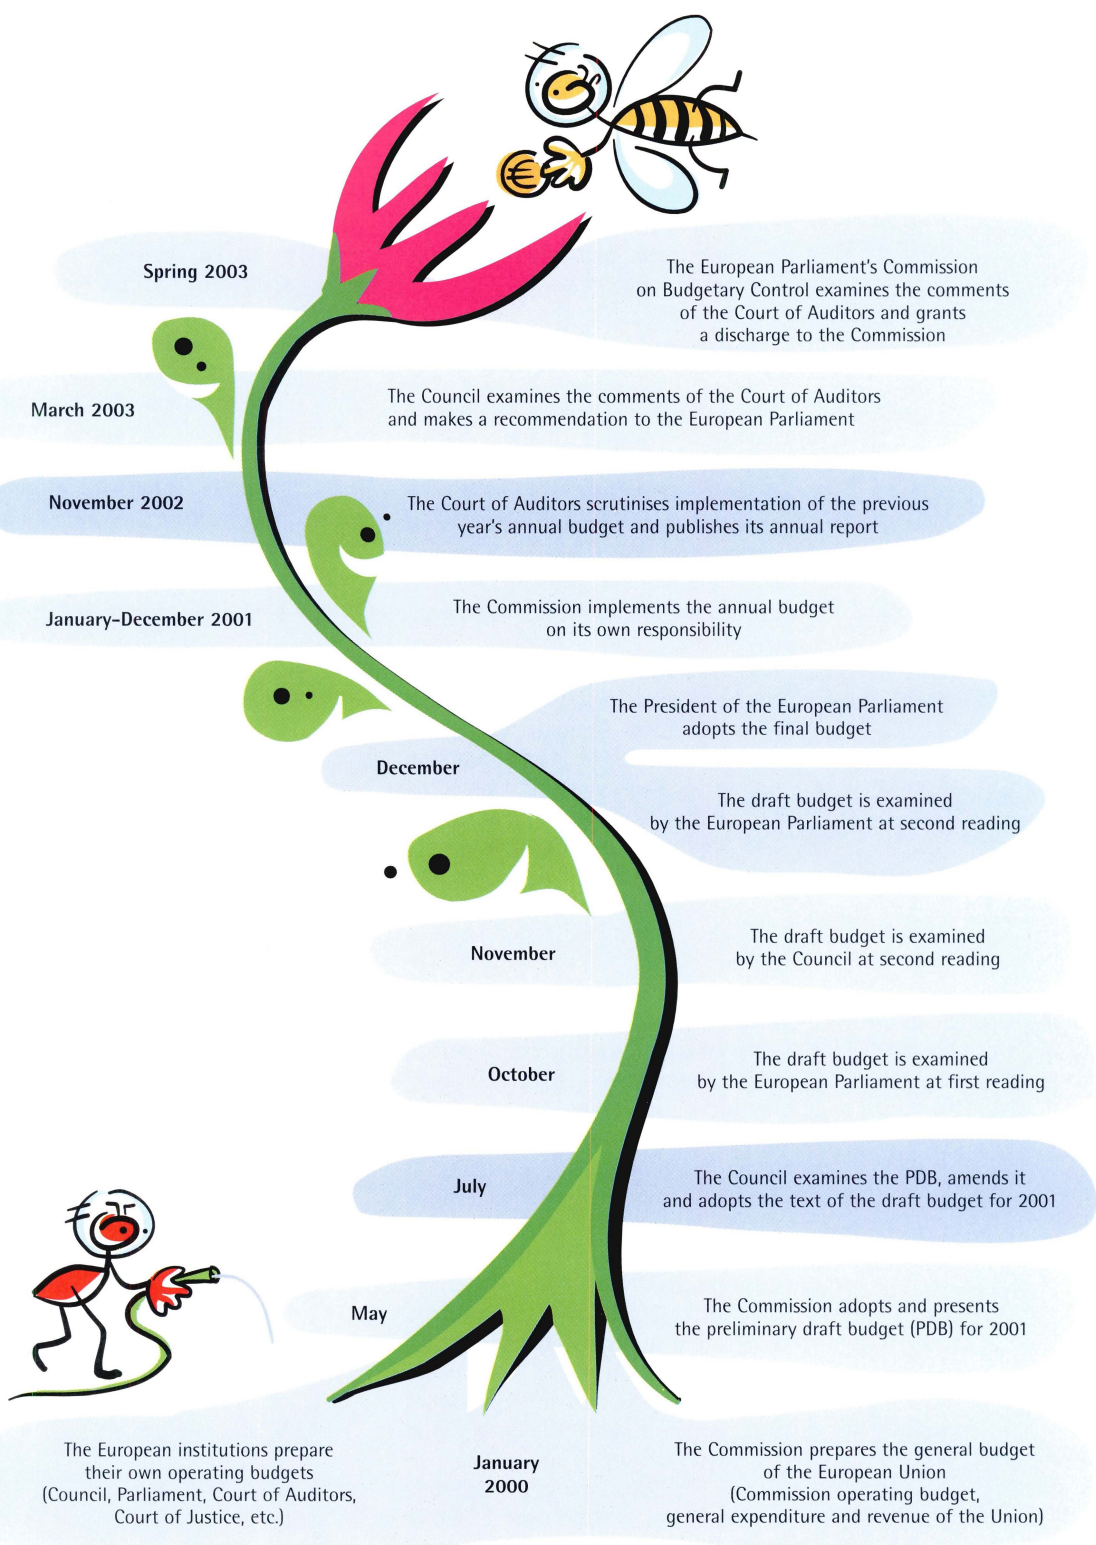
Spring 2003

The European Parliament's Commission on Budgetary Control examines the comments of the Court of Auditors and grants a discharge to the Commission

March 2003

The Council examines the comments of the Court of Auditors and makes a recommendation to the European Parliament

November 2002

The Court of Auditors scrutinises implementation of the previous year's annual budget and publishes its annual report

January–December 2001

The Commission implements the annual budget on its own responsibility

The President of the European Parliament adopts the final budget

December

The draft budget is examined by the European Parliament at second reading

November

The draft budget is examined by the Council at second reading

October

The draft budget is examined by the European Parliament at first reading

July

The Council examines the PDB, amends it and adopts the text of the draft budget for 2001

May

The Commission adopts and presents the preliminary draft budget (PDB) for 2001

The European institutions prepare their own operating budgets (Council, Parliament, Court of Auditors, Court of Justice, etc.)

January 2000

The Commission prepares the general budget of the European Union (Commission operating budget, general expenditure and revenue of the Union)